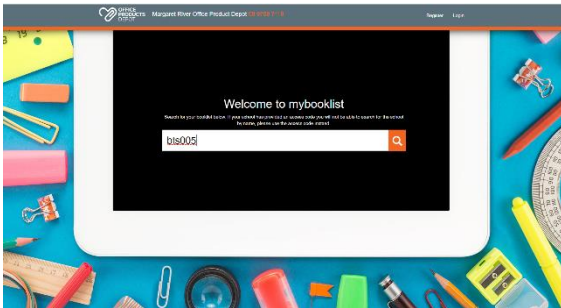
OFFICE PRODUCTS DEPOT Margaret River Office Product Depot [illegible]

Support Login

Welcome to mybooklist

Search for your booklist below. If your school has provided an access code you will not be able to search for the school by name, please use the access code instead.

bls005

19